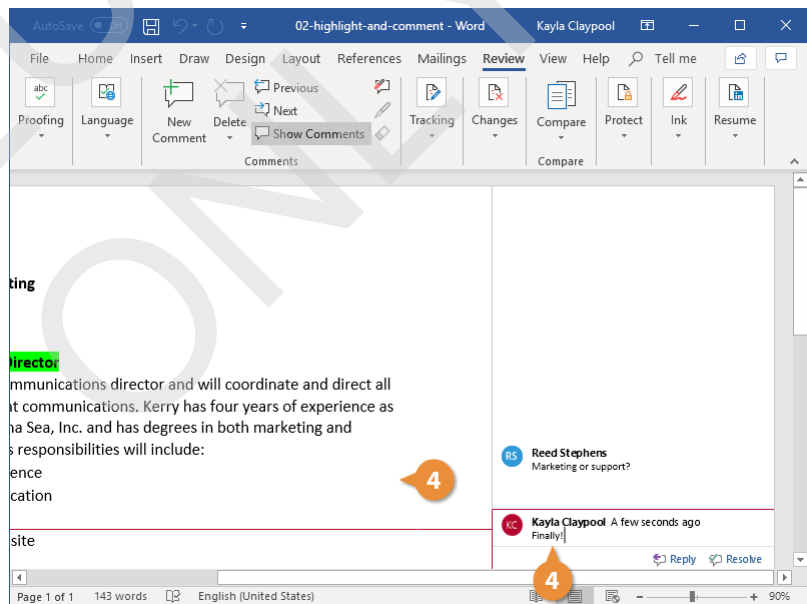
AutoSave Off 02-highlight-and-comment - Word Kayla Claypool

File Home Insert Draw Design Layout References Mailings Review View Help Tell me

abc Proofing Language New Comment Delete Previous Next Show Comments Comments Tracking Changes Compare Compare Protect Ink Resume

ting

Director
mmunications director and will coordinate and direct all t communications. Kerry has four years of experience as na Sea, Inc. and has degrees in both marketing and s responsibilities will include:
ence
cation

site

RS Reed Stephens
Marketing or support?

4

KC Kayla Claypool A few seconds ago
Finally!

Reply Resolve

4

Page 1 of 1 143 words English (United States) 90%

ONLY